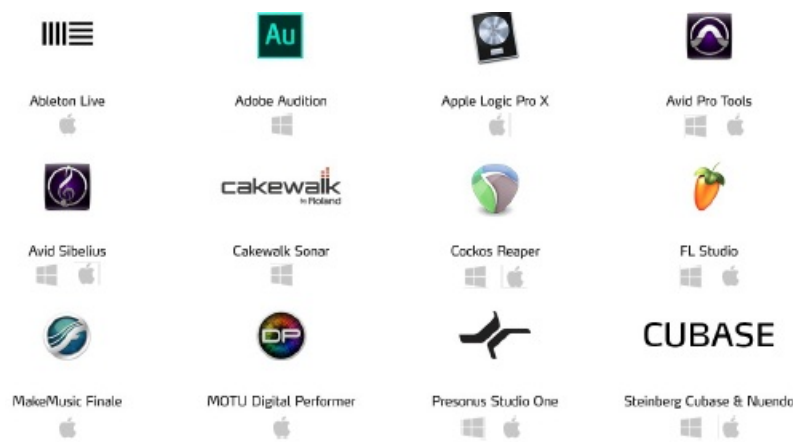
Au

Ableton Live

Adobe Audition

Apple Logic Pro X

Avid Pro Tools

cakewalk by Roland

Avid Sibelius

Cakewalk Sonar

Cockos Reaper

FL Studio

DP

CUBASE

MakeMusic Finale

MOTU Digital Performer

Presonus Studio One

Steinberg Cubase & Nuendo